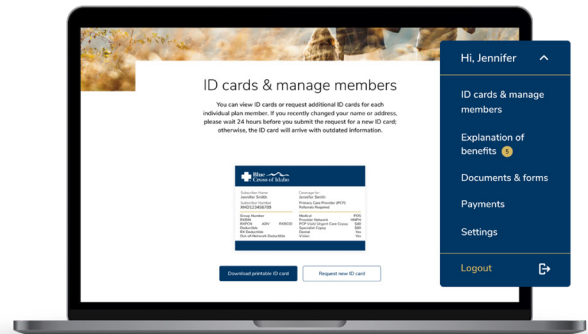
ID cards & manage members

You can view ID cards or request additional ID cards for each individual plan member. If you recently changed your name or address, please wait 24 hours before you submit the request for a new ID card; otherwise, the ID card will arrive with outdated information.

Blue Cross of Idaho

Subscriber Name
Jennifer Smith

Coverage for
Jennifer Smith

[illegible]

Download printable ID card

Request new ID card

Hi, Jennifer

ID cards & manage members

Explanation of benefits 5

Documents & forms

Payments

Settings

Logout